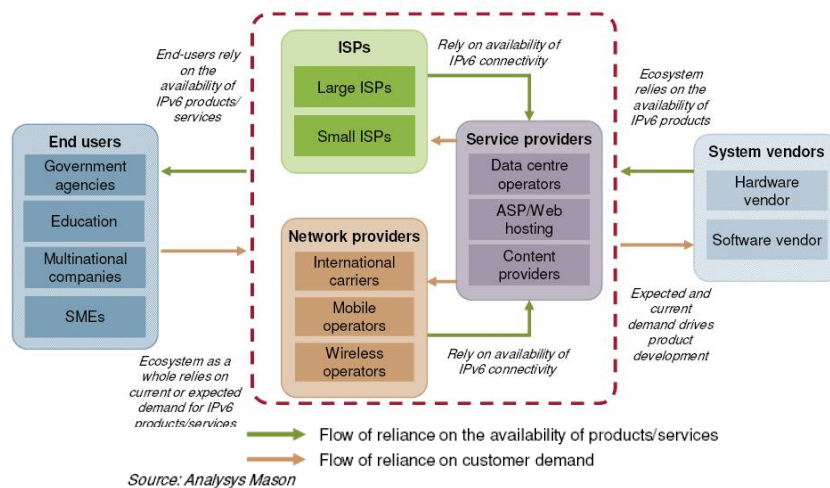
End-users rely on the availability of IPv6 products/ services

ISPs

Large ISPs

Small ISPs

Rely on availability of IPv6 connectivity

Ecosystem relies on the availability of IPv6 products

End users

Government agencies

Education

Multinational companies

SMEs

Service providers

Data centre operators

ASP/Web hosting

Content providers

System vendors

Hardware vendor

Software vendor

Network providers

International carriers

Mobile operators

Wireless operators

Expected and current demand drives product development

Rely on availability of IPv6 connectivity

Ecosystem as a whole relies on current or expected demand for IPv6 products/services

Flow of reliance on the availability of products/services

Flow of reliance on customer demand

Source: Analysys Mason